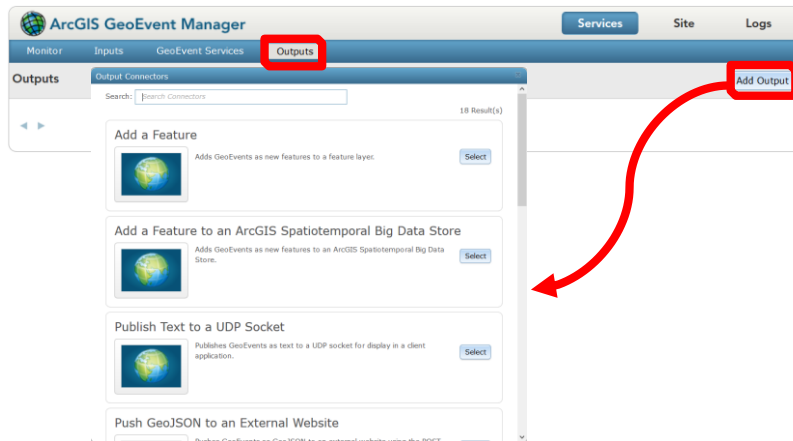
ArcGIS GeoEvent Manager

Services Site Logs

Monitor Inputs GeoEvent Services Outputs

Outputs

Add Output

Output Connectors

Search: Search Connectors

18 Result(s)

Add a Feature

Adds GeoEvents as new features to a feature layer.

Select

Add a Feature to an ArcGIS Spatiotemporal Big Data Store

Adds GeoEvents as new features to an ArcGIS Spatiotemporal Big Data Store.

Select

Publish Text to a UDP Socket

Publishes GeoEvents as text to a UDP socket for display in a client application.

Select

Push GeoJSON to an External Website

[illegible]